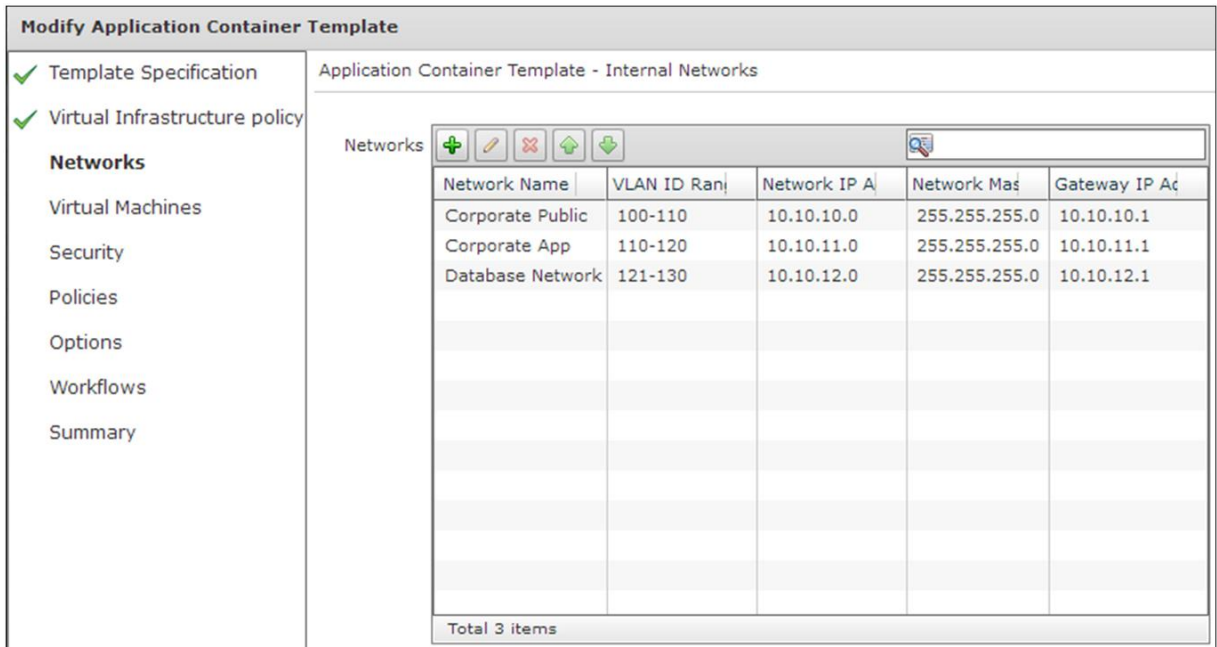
Modify Application Container Template

Template Specification

Virtual Infrastructure policy

Networks

Virtual Machines

Security

Policies

Options

Workflows

Summary

Application Container Template - Internal Networks

Networks

| Network Name | VLAN ID Ran | Network IP A | Network Mas | Gateway IP Ac |
|---|---|---|---|---|
| Corporate Public | 100-110 | 10.10.10.0 | 255.255.255.0 | 10.10.10.1 |
| Corporate App | 110-120 | 10.10.11.0 | 255.255.255.0 | 10.10.11.1 |
| Database Network | 121-130 | 10.10.12.0 | 255.255.255.0 | 10.10.12.1 |

Total 3 items